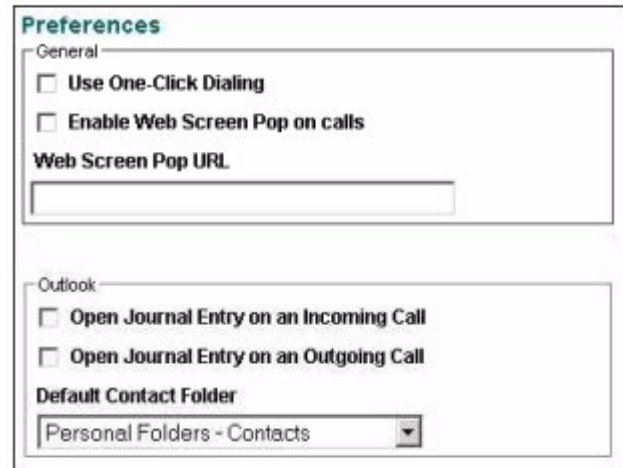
Preferences

General

☐ Use One-Click Dialing

☐ Enable Web Screen Pop on calls

Web Screen Pop URL

Outlook

☐ Open Journal Entry on an Incoming Call

☐ Open Journal Entry on an Outgoing Call

Default Contact Folder

Personal Folders - Contacts